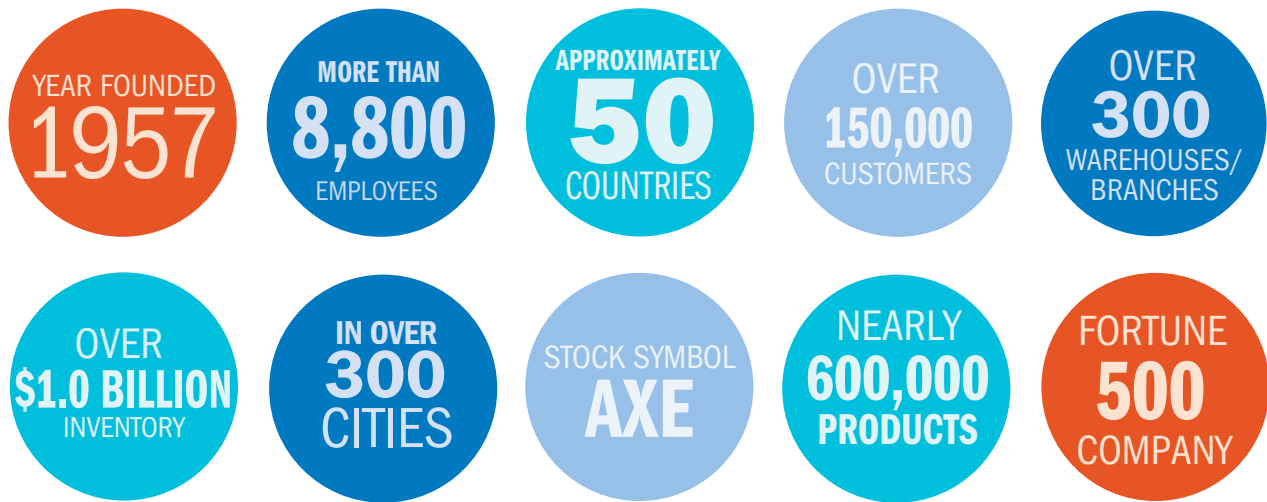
YEAR FOUNDED
1957

MORE THAN
8,800
EMPLOYEES

APPROXIMATELY
50
COUNTRIES

OVER
150,000
CUSTOMERS

OVER
300
WAREHOUSES/
BRANCHES

OVER
$1.0 BILLION
INVENTORY

IN OVER
300
CITIES

STOCK SYMBOL
AXE

NEARLY
600,000
PRODUCTS

FORTUNE
500
COMPANY